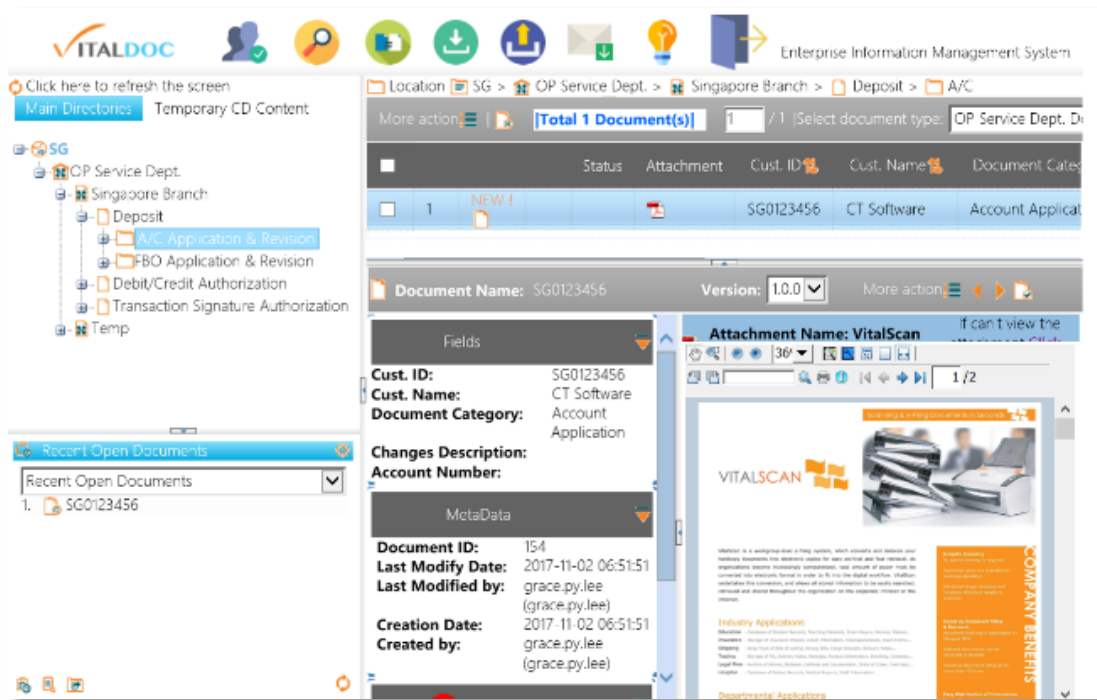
VITALDOC

Enterprise Information Management System

Click here to refresh the screen

Main Directories | Temporary CD Content

SG
OP Service Dept.
Singapore Branch
Deposit
A/C Application & Revision
FBO Application & Revision
Debit/Credit Authorization
Transaction Signature Authorization
Temp

Recent Open Documents

Recent Open Documents

1. SG0123456

Location SG > OP Service Dept. > Singapore Branch > Deposit > A/C

More action | [Total 1 Document(s)] 1 / 1 |Select document type: OP Service Dept. D

| | | Status | Attachment | Cust. ID | Cust. Name | Document Categ |
|---|---|---|---|---|---|---|
| | 1 | NEW ! | | SG0123456 | CT Software | Account Applicat |

Document Name: SG0123456 Version: 1.0.0 More action

Fields

Cust. ID: SG0123456
Cust. Name: CT Software
Document Category: Account Application
Changes Description:
Account Number:

MetaData

Document ID: 154
Last Modify Date: 2017-11-02 06:51:51
Last Modified by: grace.py.lee (grace.py.lee)
Creation Date: 2017-11-02 06:51:51
Created by: grace.py.lee (grace.py.lee)

Attachment Name: VitalScan

If can't view the

1 /2

Scanning & e-Filing Documents in Seconds

VITALSCAN

COMPANY BENEFITS

Industry Applications

Departmental Applications